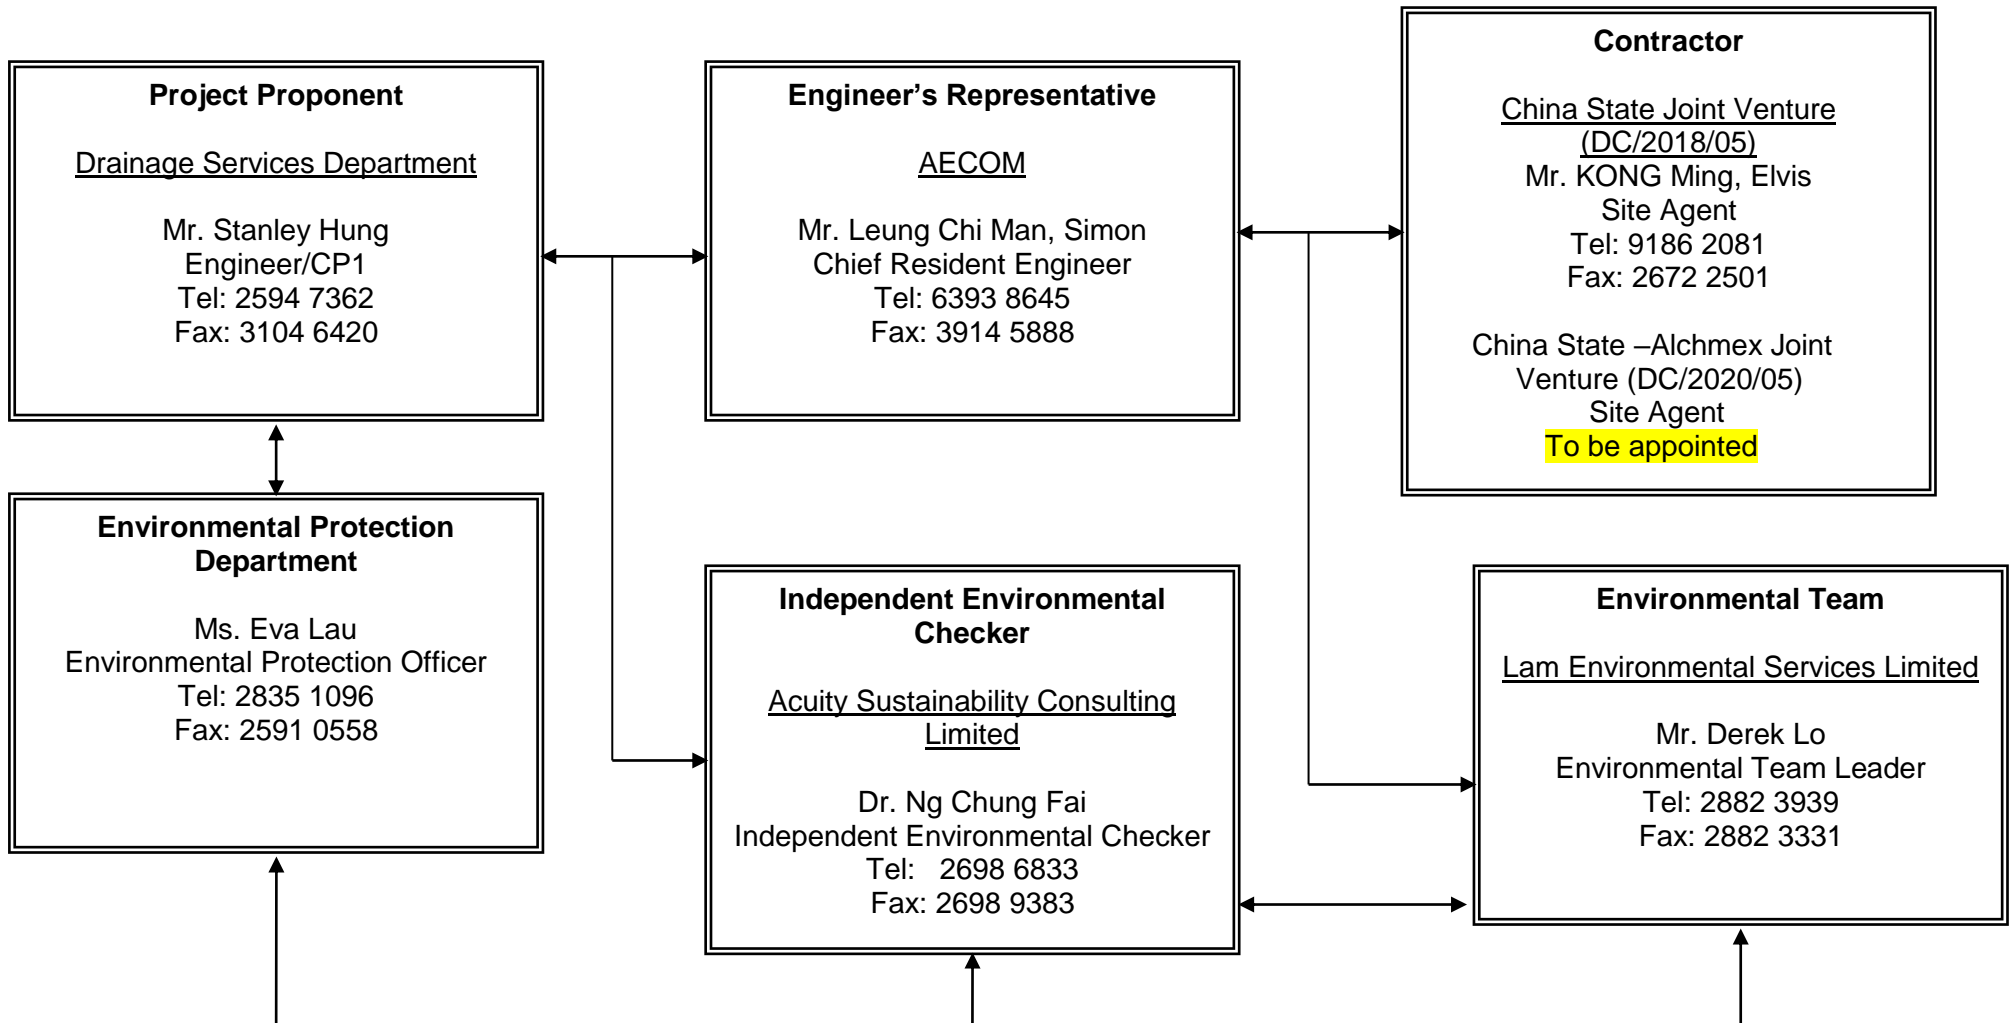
**Project Proponent**

Drainage Services Department

Mr. Stanley Hung
Engineer/CP1
Tel: 2594 7362
Fax: 3104 6420

**Engineer's Representative**

AECOM

Mr. Leung Chi Man, Simon
Chief Resident Engineer
Tel: 6393 8645
Fax: 3914 5888

**Contractor**

China State Joint Venture (DC/2018/05)
Mr. KONG Ming, Elvis
Site Agent
Tel: 9186 2081
Fax: 2672 2501

China State –Alchmex Joint Venture (DC/2020/05)
Site Agent
To be appointed

**Environmental Protection Department**

Ms. Eva Lau
Environmental Protection Officer
Tel: 2835 1096
Fax: 2591 0558

**Independent Environmental Checker**

Acuity Sustainability Consulting Limited

Dr. Ng Chung Fai
Independent Environmental Checker
Tel: 2698 6833
Fax: 2698 9383

**Environmental Team**

Lam Environmental Services Limited

Mr. Derek Lo
Environmental Team Leader
Tel: 2882 3939
Fax: 2882 3331